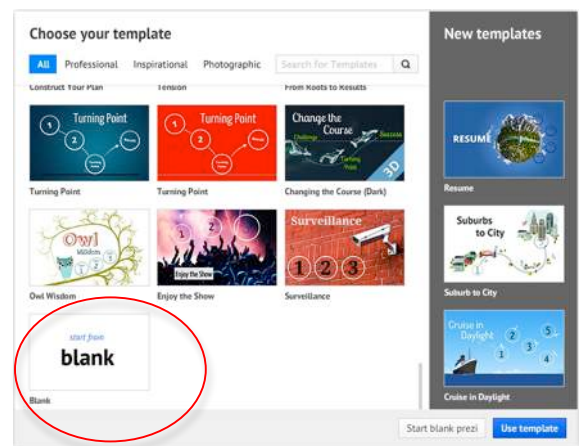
Choose your template

All Professional Inspirational Photographic Search for Templates

Construct Your Plan Tension From Roots to Results

Turning Point
1 2

Turning Point
1 2

Change the Course
Challenge Success Turning Point
3D

Turning Point Turning Point Changing the Course (Dark)

Owl Wisdom

1 2 3
Enjoy the Show

Surveillance
1 2 3

Owl Wisdom Enjoy the Show Surveillance

start from
blank

Blank

New templates

RESUME

Resume

Suburbs to City

Suburb to City

Cruise in Daylight
1 2 3 4 5

Cruise in Daylight

Start blank prezi Use template